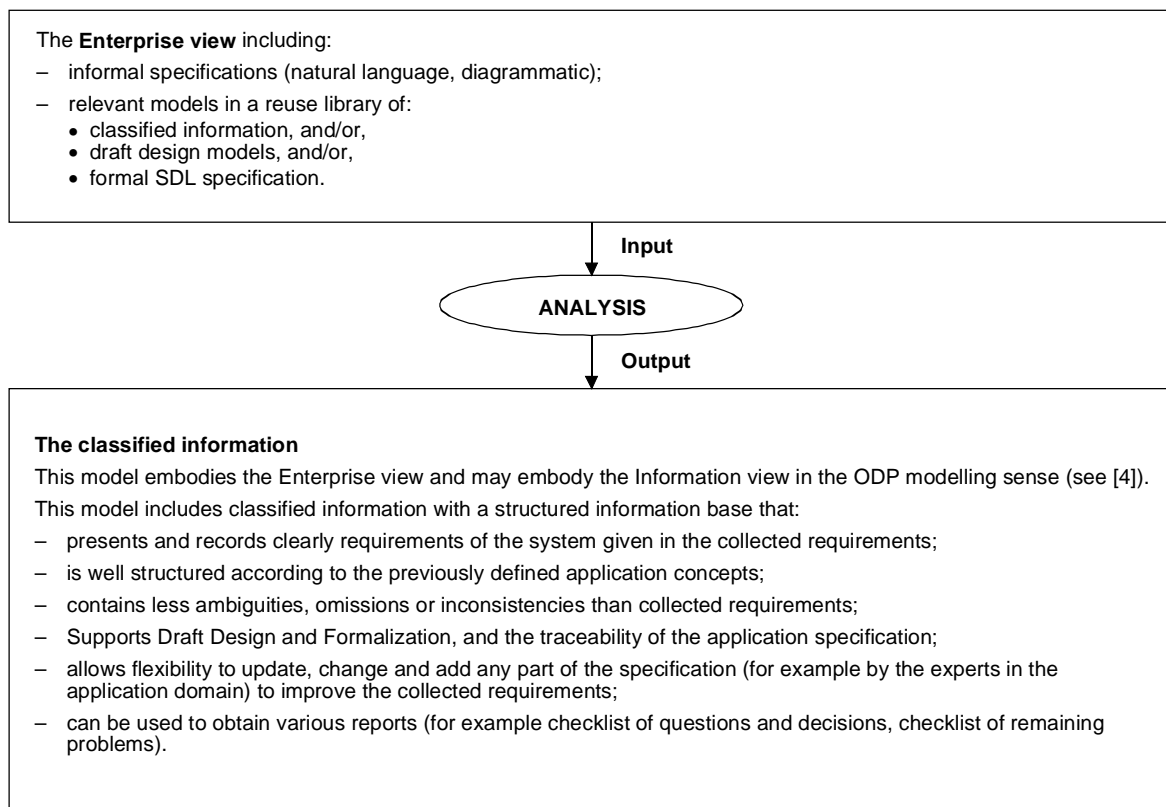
The **Enterprise view** including:

– informal specifications (natural language, diagrammatic);

– relevant models in a reuse library of:
• classified information, and/or,
• draft design models, and/or,
• formal SDL specification.

Input

ANALYSIS

Output

**The classified information**

This model embodies the Enterprise view and may embody the Information view in the ODP modelling sense (see [4]).

This model includes classified information with a structured information base that:

– presents and records clearly requirements of the system given in the collected requirements;

– is well structured according to the previously defined application concepts;

– contains less ambiguities, omissions or inconsistencies than collected requirements;

– Supports Draft Design and Formalization, and the traceability of the application specification;

– allows flexibility to update, change and add any part of the specification (for example by the experts in the application domain) to improve the collected requirements;

– can be used to obtain various reports (for example checklist of questions and decisions, checklist of remaining problems).